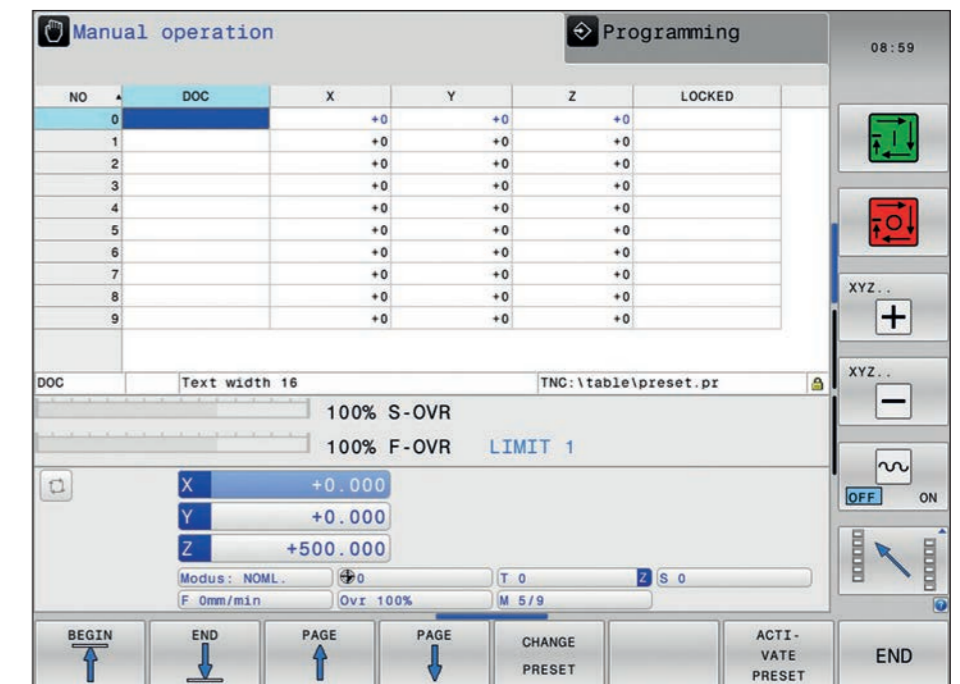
Manual operation

Programming

08:59

| NO | DOC | X | Y | Z | LOCKED |
|---|---|---|---|---|---|
| 0 | | +0 | +0 | +0 | |
| 1 | | +0 | +0 | +0 | |
| 2 | | +0 | +0 | +0 | |
| 3 | | +0 | +0 | +0 | |
| 4 | | +0 | +0 | +0 | |
| 5 | | +0 | +0 | +0 | |
| 6 | | +0 | +0 | +0 | |
| 7 | | +0 | +0 | +0 | |
| 8 | | +0 | +0 | +0 | |
| 9 | | +0 | +0 | +0 | |

DOC Text width 16 TNC:\table\preset.pr

100% S-OVR

100% F-OVR LIMIT 1

X +0.000
Y +0.000
Z +500.000

Modus: NOML. 0 T 0 Z S 0
F 0mm/min Ovr 100% M 5/9

XYZ..
+

XYZ..
−

OFF ON

BEGIN

END

PAGE

PAGE

CHANGE PRESET

ACTI-VATE PRESET

END